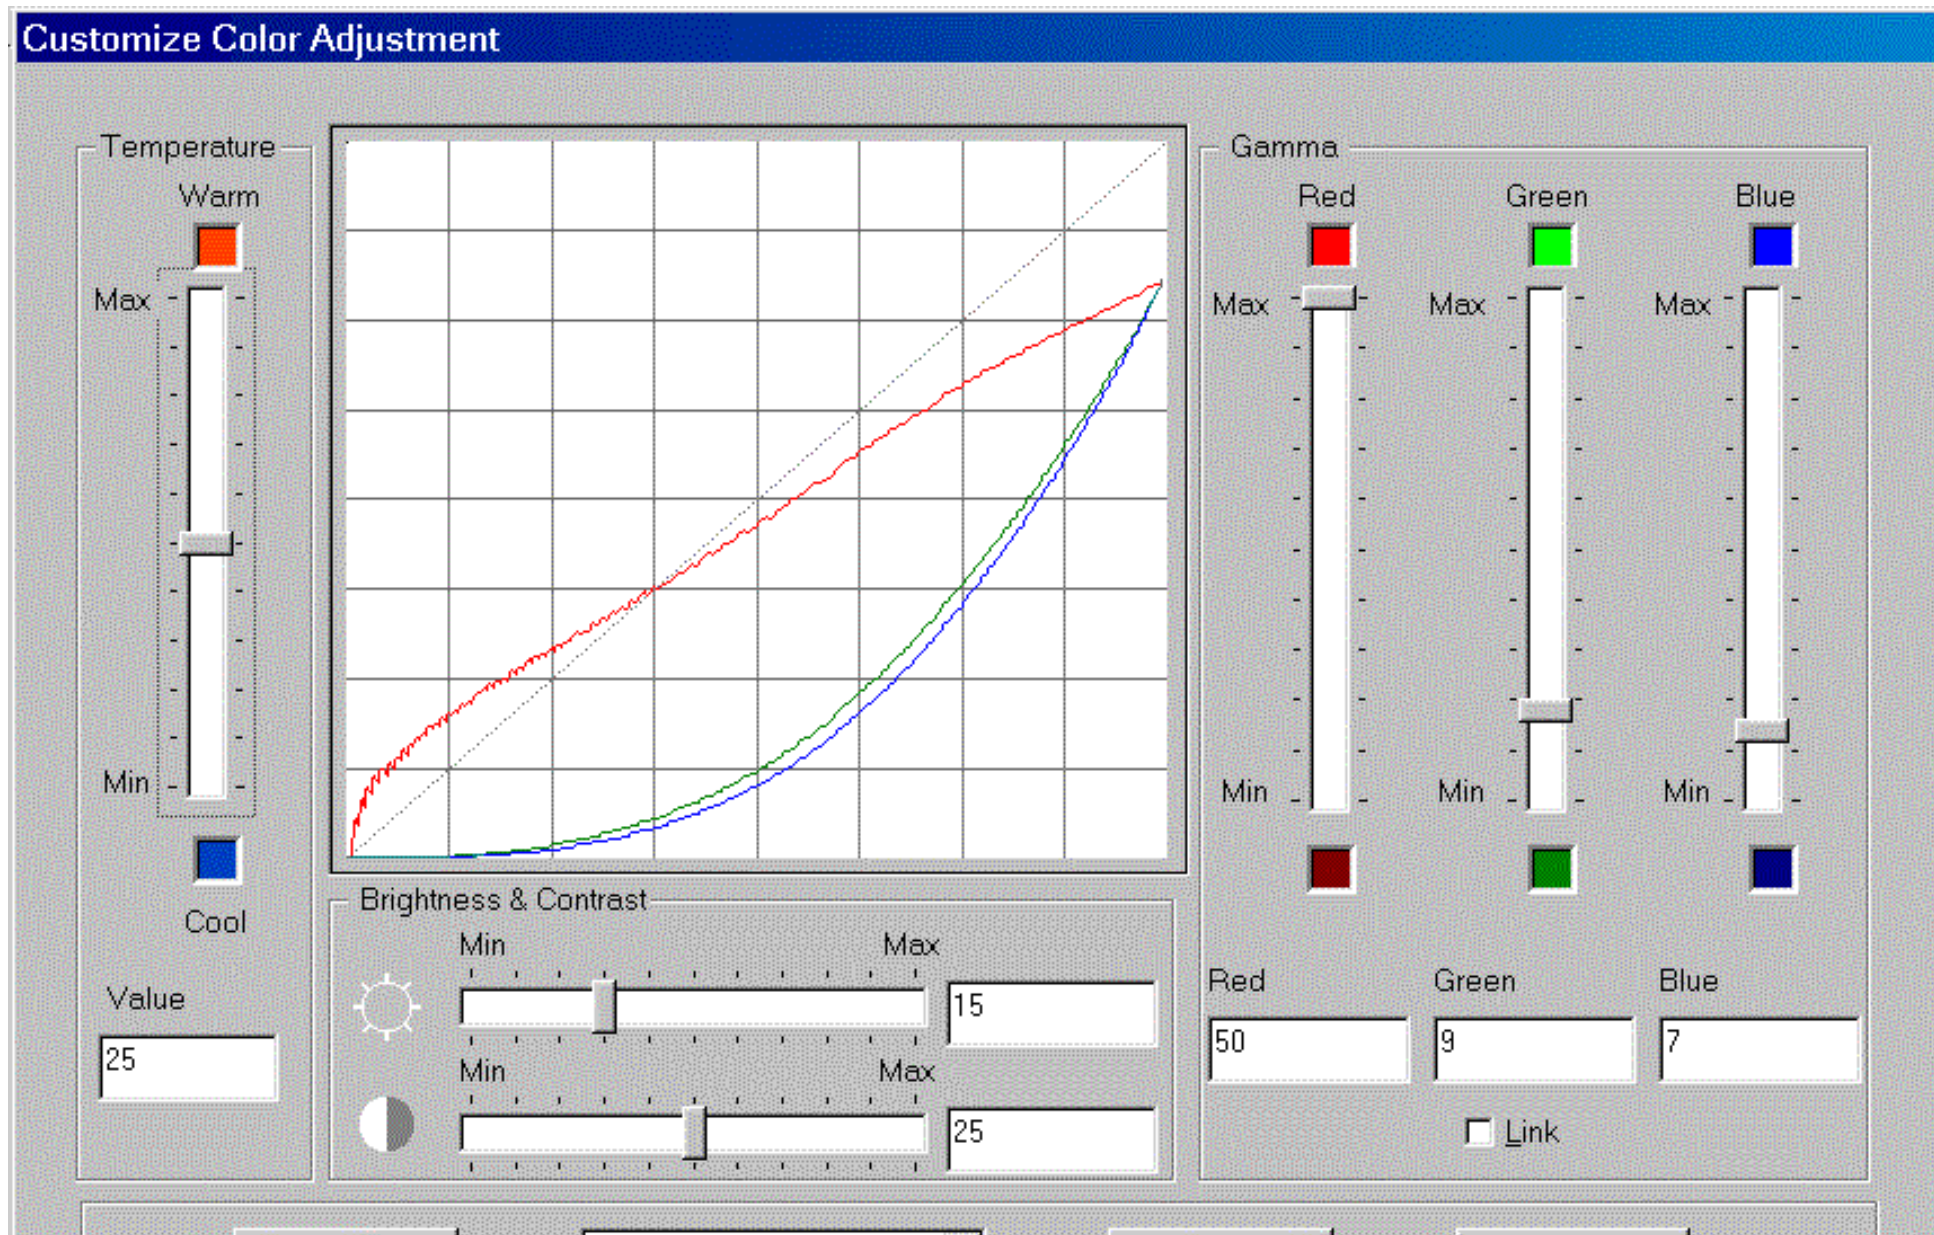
Customize Color Adjustment

Temperature

Warm

Max

Min

Cool

Value

25

Brightness & Contrast

Min

Max

15

Min

Max

25

Gamma

Red

Green

Blue

Max

Min

Max

Min

Max

Min

Red

Green

Blue

50

9

7

Link